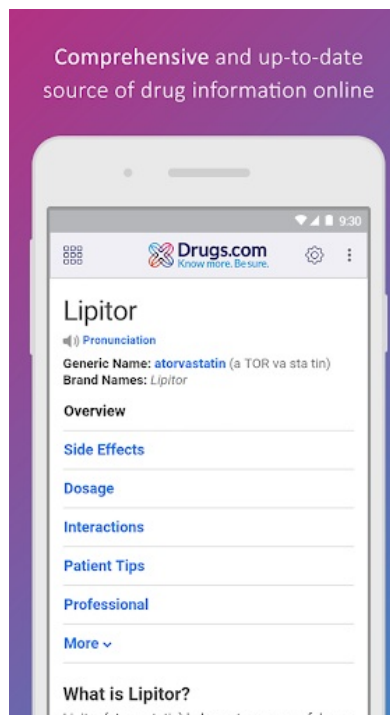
Comprehensive and up-to-date source of drug information online

9:30

Drugs.com
Know more. Be sure.

Lipitor

Pronunciation

Generic Name: atorvastatin (a TOR va sta tin)
Brand Names: Lipitor

Overview

Side Effects

Dosage

Interactions

Patient Tips

Professional

More

What is Lipitor?

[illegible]